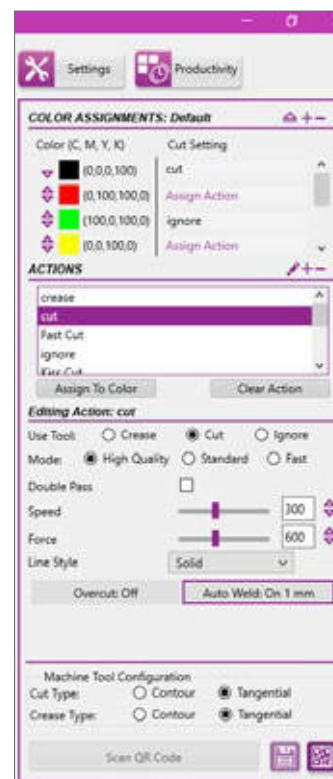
Settings

Productivity

COLOR ASSIGNMENTS: Default

| Color (C, M, Y, K) | Cut Setting |
|---|---|
| (0,0,0,100) | cut |
| (0,100,100,0) | Assign Action |
| (100,0,100,0) | ignore |
| (0,0,100,0) | Assign Action |

ACTIONS

crease
cut
Fast Cut
ignore
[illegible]

Assign To Color

Clear Action

Editing Action: cut

Use Tool: Crease Cut Ignore

Mode: High Quality Standard Fast

Double Pass

Speed 300

Force 600

Line Style Solid

Overcut: Off

Auto Weld: On 1 mm

Machine Tool Configuration

Cut Type: Contour Tangential

Crease Type: Contour Tangential

Scan QR Code